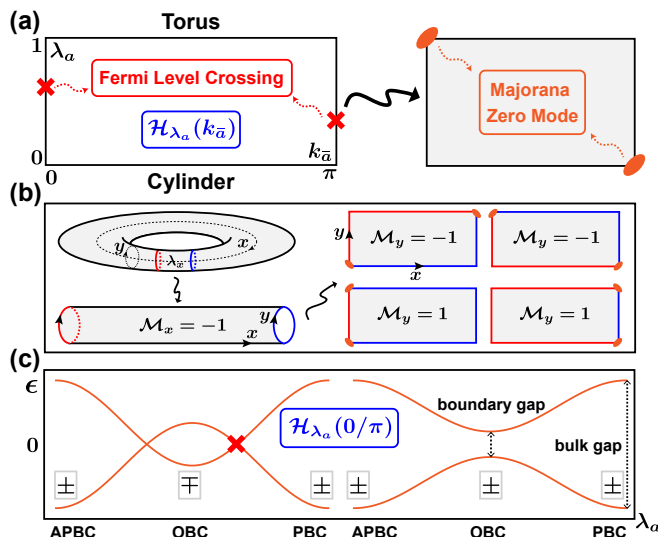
(a)
Torus
1
$\lambda_a$
Fermi Level Crossing
$\mathcal{H}_{\lambda_a}(k_{\bar{a}})$
0
0
$k_{\bar{a}}$
$\pi$
Majorana Zero Mode
Cylinder
(b)
$y$
$\lambda_x$
$x$
$\mathcal{M}_x = -1$
$y$
$x$
$y$
$x$
$\mathcal{M}_y = -1$
$\mathcal{M}_y = -1$
$\mathcal{M}_y = 1$
$\mathcal{M}_y = 1$
(c)
$\epsilon$
0
$\mathcal{H}_{\lambda_a}(0/\pi)$
boundary gap
bulk gap
$\pm$
$\mp$
$\pm$
$\pm$
$\pm$
APBC
OBC
PBC
APBC
OBC
PBC
$\lambda_a$